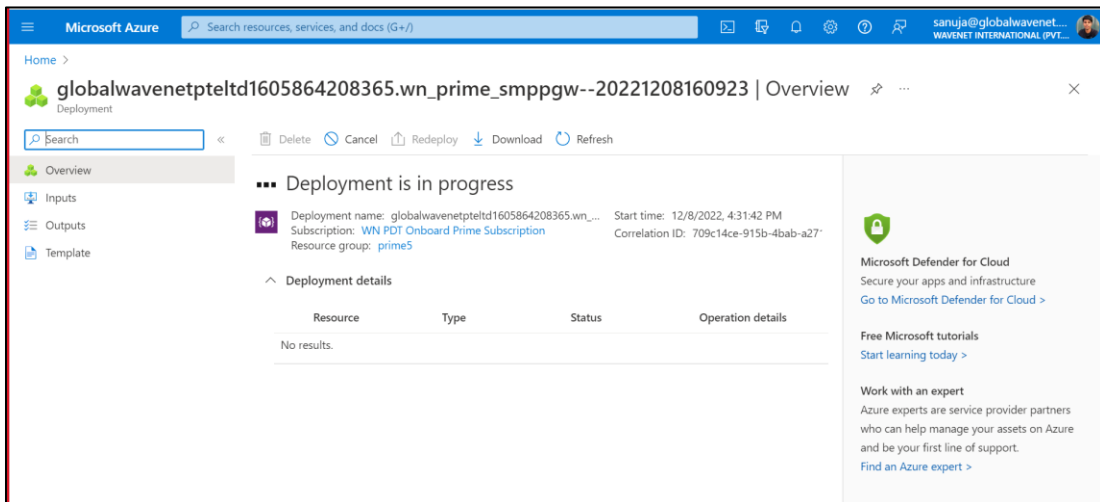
Microsoft Azure
Search resources, services, and docs (G+/)
sanuja@globalwavenet....
WAVENET INTERNATIONAL (PVT...

Home >

globalwavenetpteltd1605864208365.wn_prime_smppgw--20221208160923 | Overview
Deployment

Search
Overview
Inputs
Outputs
Template

Delete Cancel Redeploy Download Refresh

Deployment is in progress

Deployment name: globalwavenetpteltd1605864208365.wn_...
Subscription: WN PDT Onboard Prime Subscription
Resource group: prime5
Start time: 12/8/2022, 4:31:42 PM
Correlation ID: 709c14ce-915b-4bab-a27

Deployment details

| Resource | Type | Status | Operation details |
|---|---|---|---|
| No results. | | | |

Microsoft Defender for Cloud
Secure your apps and infrastructure
Go to Microsoft Defender for Cloud >

Free Microsoft tutorials
Start learning today >

Work with an expert
Azure experts are service provider partners who can help manage your assets on Azure and be your first line of support.
Find an Azure expert >